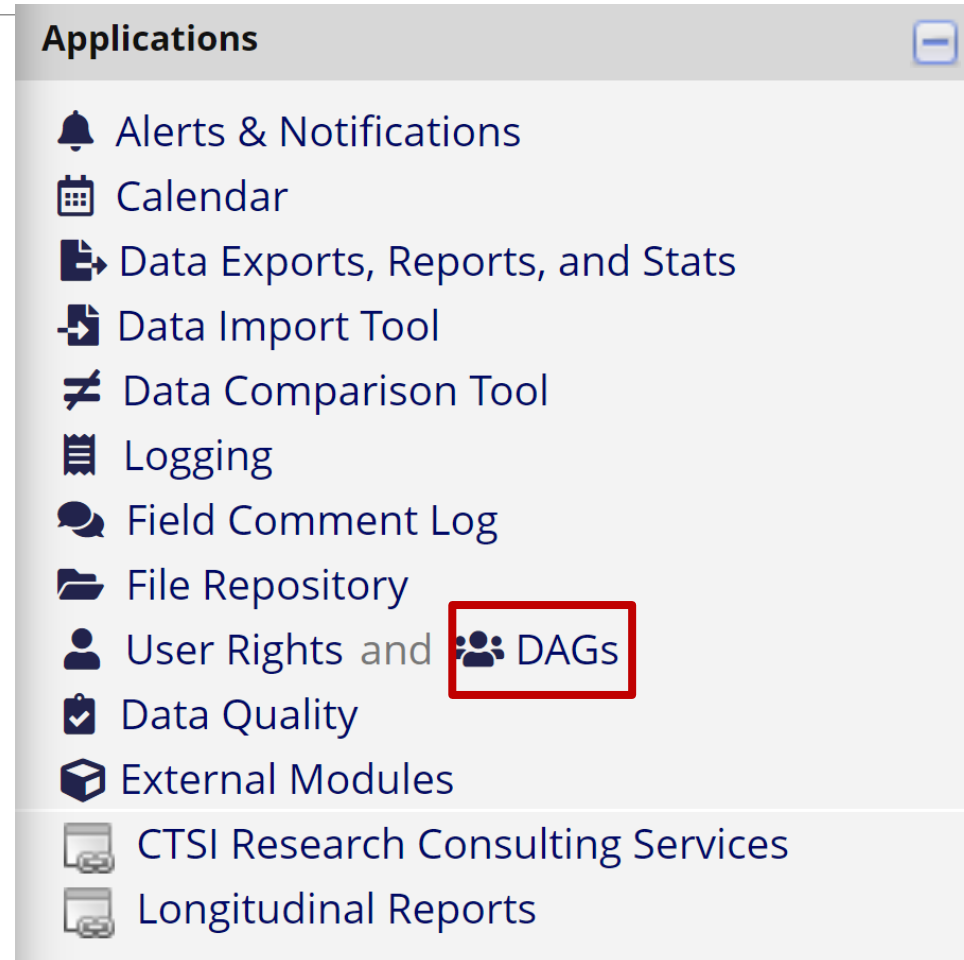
Applications

Alerts & Notifications
Calendar
Data Exports, Reports, and Stats
Data Import Tool
Data Comparison Tool
Logging
Field Comment Log
File Repository
User Rights and DAGs
Data Quality
External Modules
CTSI Research Consulting Services
Longitudinal Reports